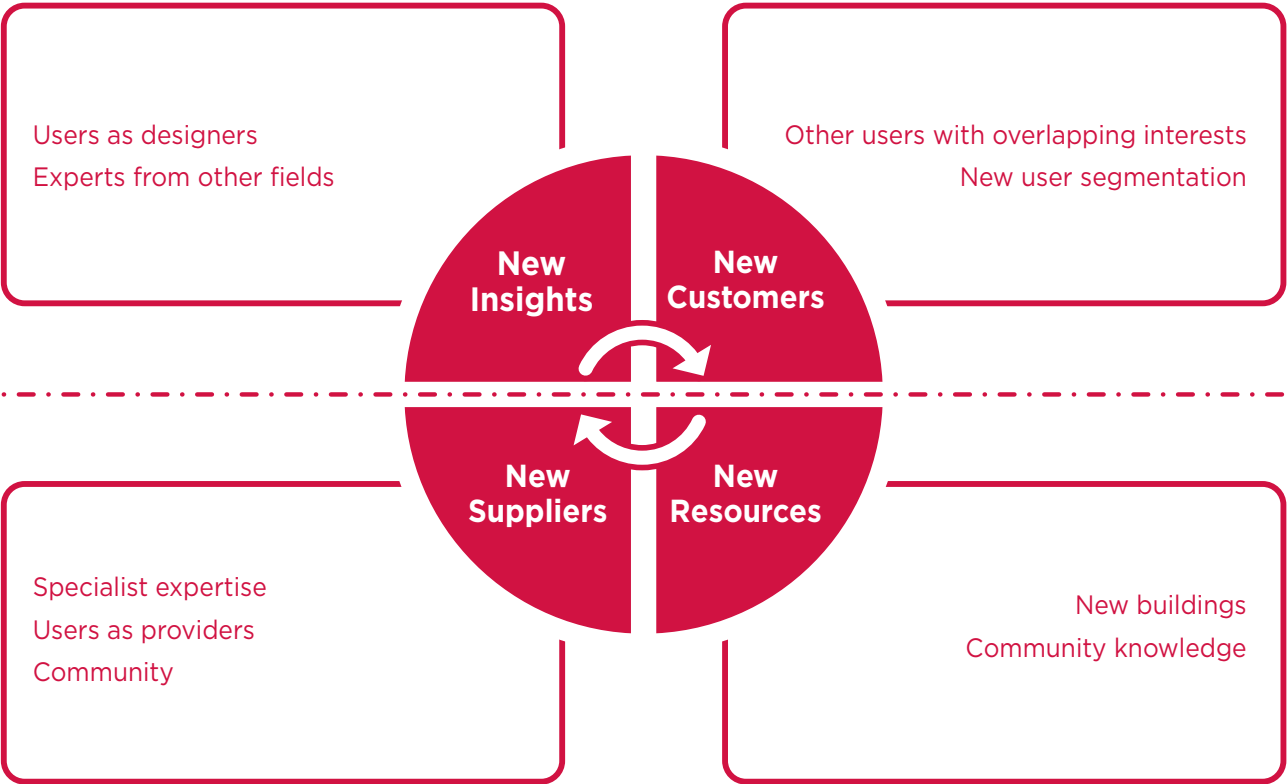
Users as designers
Experts from other fields

Other users with overlapping interests
New user segmentation

New Insights

New Customers

New Suppliers

New Resources

Specialist expertise
Users as providers
Community

New buildings
Community knowledge